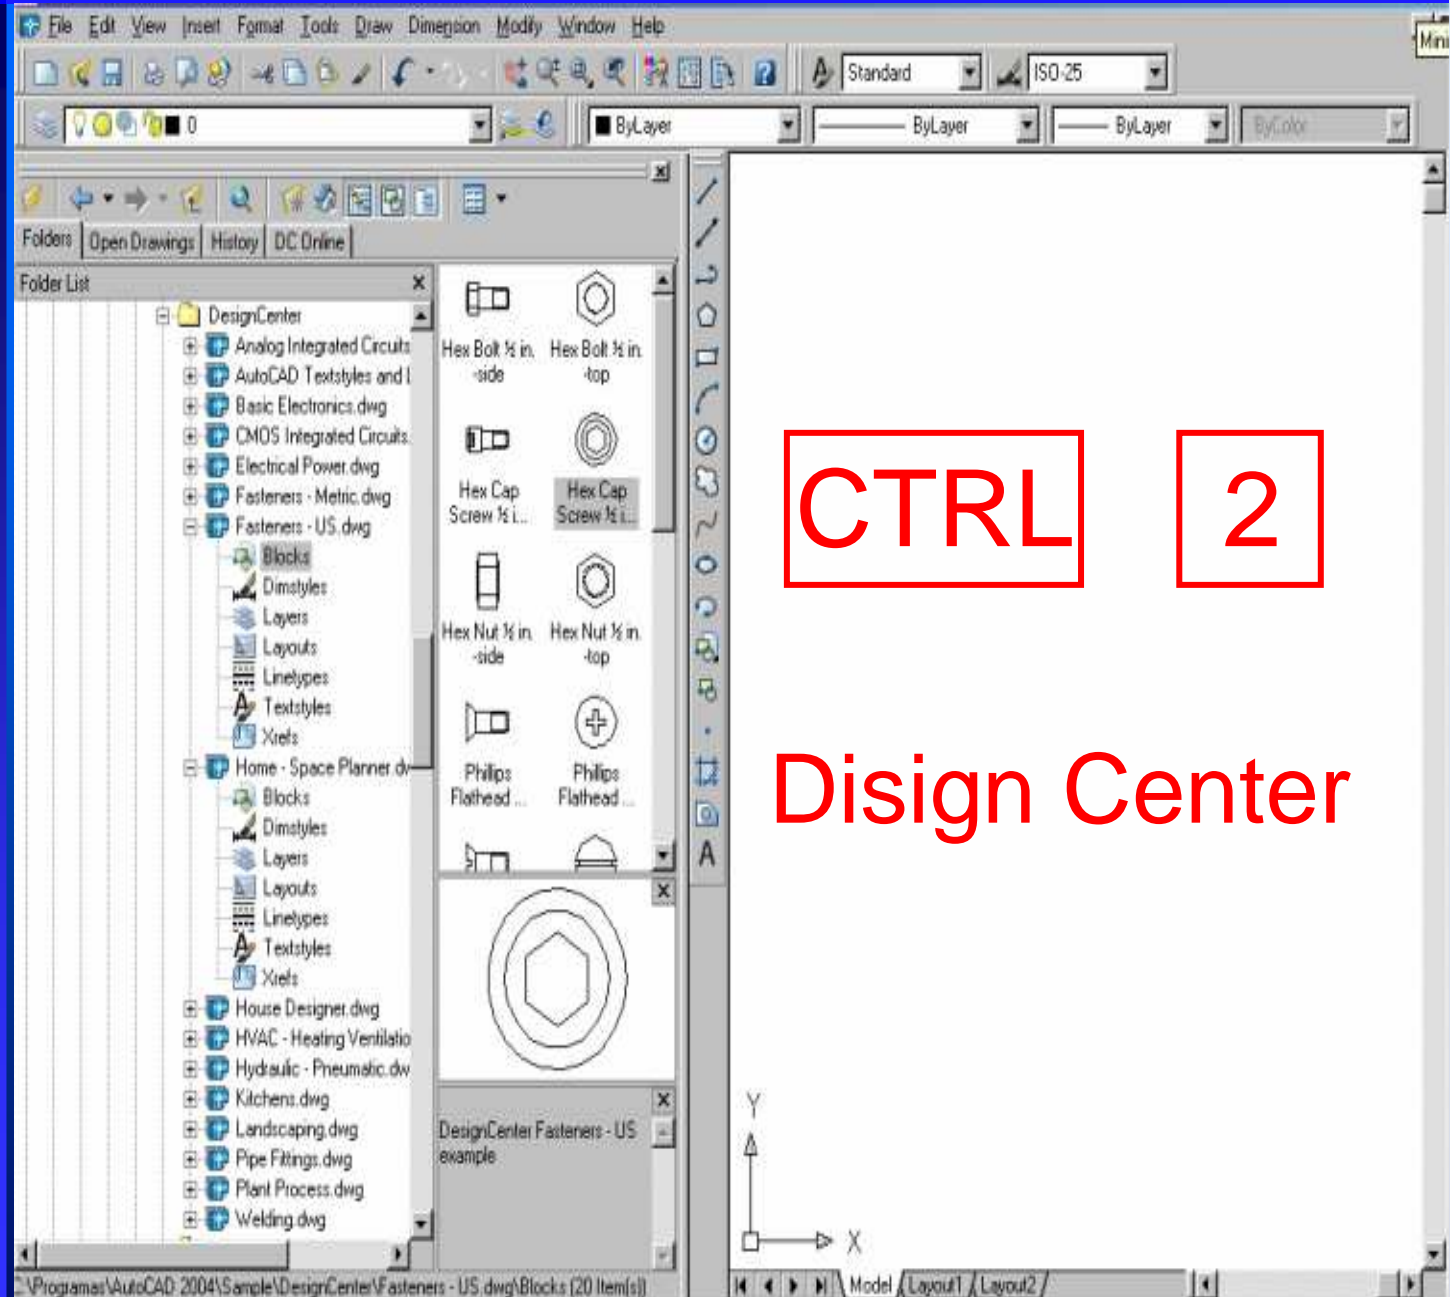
File Edit View Insert Format Tools Draw Dimension Modify Window Help

Mini

Standard ISO-25

0 ByLayer ByLayer ByLayer ByColor

Folders Open Drawings History DC Online

Folder List

DesignCenter
Analog Integrated Circuits
AutoCAD Textstyles and l
Basic Electronics.dwg
CMOS Integrated Circuits
Electrical Power.dwg
Fasteners - Metric.dwg
Fasteners - US.dwg
Blocks
Dimstyles
Layers
Layouts
Linetypes
Textstyles
Xrefs
Home - Space Planner.dw
Blocks
Dimstyles
Layers
Layouts
Linetypes
Textstyles
Xrefs
House Designer.dwg
HVAC - Heating Ventilatio
Hydraulic - Pneumatic.dw
Kitchens.dwg
Landscaping.dwg
Pipe Fittings.dwg
Plant Process.dwg
Welding.dwg

Hex Bolt ½ in. -side
Hex Bolt ½ in. -top
Hex Cap Screw ½ i...
Hex Cap Screw ½ i...
Hex Nut ½ in. -side
Hex Nut ½ in. -top
Philips Flathead ...
Philips Flathead ...

DesignCenter Fasteners - US example

CTRL

2

Disign Center

Y

X

Model Layout1 Layout2

C:\Programas\AutoCAD 2004\Sample\DesignCenter\Fasteners - US.dwg\Blocks (20 Item(s))